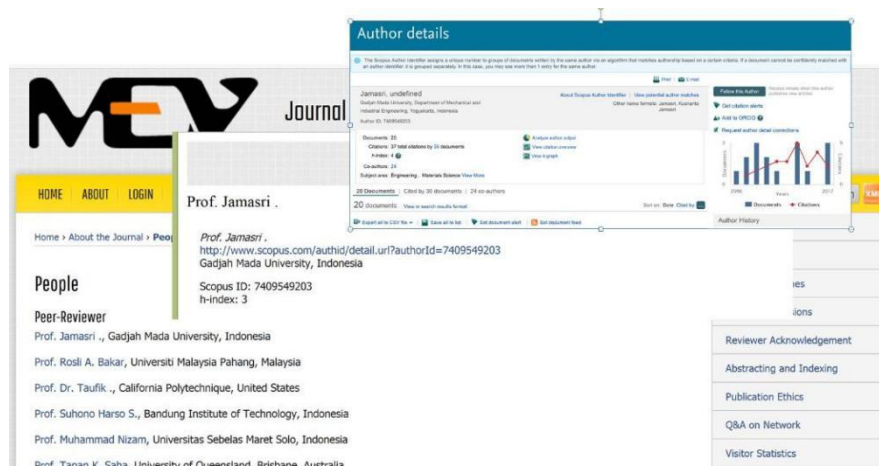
Author details

The Scopus Author Identifier assigns a unique number to groups of documents written by the same author via an algorithm that matches authorship based on a certain criteria. If a document cannot be confidently matched with an author identifier it is grouped separately. In this case, you may see more than 1 entry for the same author.

Print E-mail

Jamasri, undefined
Gadjah Mada University, Department of Mechanical and Industrial Engineering, Yogyakarta, Indonesia
Author ID: 7409549203

About Scopus Author Identifier | View potential author matches
Other name formats: Jamasri, Kusnanto Jamasri

Documents: 20
Citations: 37 total citations by 36 documents
h-index: 4
Co-authors: 24
Subject area: Engineering , Materials Science View More

Analyze author output
View citation overview
View h-graph

20 Documents | Cited by 30 documents | 24 co-authors

20 documents View in search results format

Sort on: Date Cited by

Export all to CSV file Save all to list Set document alert Set document feed

Follow this Author
Get citation alerts
Add to ORCID
Request author detail corrections

2006 Years 2017
Documents Citations

Author History

Journal

HOME ABOUT LOGIN

Home › About the Journal › Peo

People

Peer-Reviewer

Prof. Jamasri ., Gadjah Mada University, Indonesia

Prof. Rosli A. Bakar, Universiti Malaysia Pahang, Malaysia

Prof. Dr. Taufik ., California Polytechnique, United States

Prof. Suhono Harso S., Bandung Institute of Technology, Indonesia

Prof. Muhammad Nizam, Universitas Sebelas Maret Solo, Indonesia

Prof. Tapan K. Saha, University of Queensland, Brisbane, Australia

Prof. Jamasri .

Prof. Jamasri .
http://www.scopus.com/authid/detail.url?authorId=7409549203
Gadjah Mada University, Indonesia

Scopus ID: 7409549203
h-index: 3

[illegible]es
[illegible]sions
Reviewer Acknowledgement
Abstracting and Indexing
Publication Ethics
Q&A on Network
Visitor Statistics